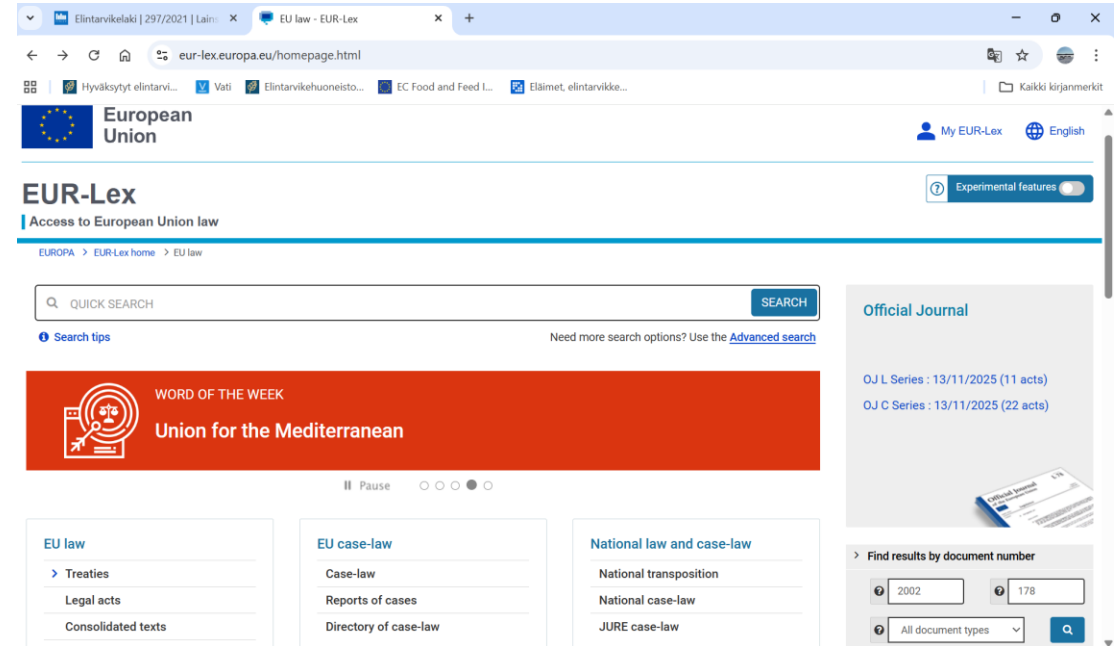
Elintarvikelaki | 297/2021 | Lain
EU law - EUR-Lex
eur-lex.europa.eu/homepage.html
Hyväksytyt elintarvi... Vati Elintarvikehuoneisto... EC Food and Feed I... Eläimet, elintarvikke...
Kaikki kirjanmerkit

European Union
My EUR-Lex English

EUR-Lex
Access to European Union law
Experimental features

EUROPA > EUR-Lex home > EU law

QUICK SEARCH
SEARCH
Search tips
Need more search options? Use the Advanced search

WORD OF THE WEEK
Union for the Mediterranean

Pause

Official Journal
OJ L Series : 13/11/2025 (11 acts)
OJ C Series : 13/11/2025 (22 acts)

EU law
Treaties
Legal acts
Consolidated texts

EU case-law
Case-law
Reports of cases
Directory of case-law

National law and case-law
National transposition
National case-law
JURE case-law

Find results by document number
2002
178
All document types